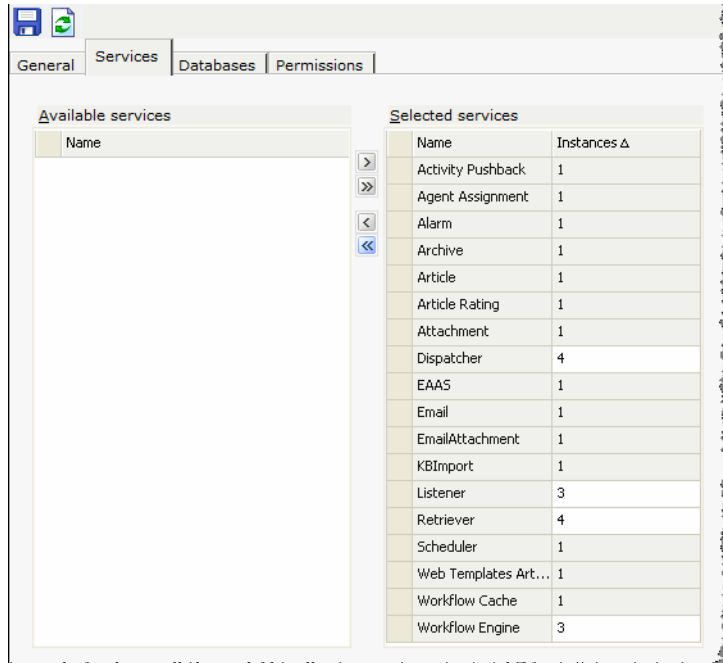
General | Services | Databases | Permissions

Available services

| Name |
|---|

>
>>
<
<<

Selected services

| Name | Instances Δ |
|---|---|
| Activity Pushback | 1 |
| Agent Assignment | 1 |
| Alarm | 1 |
| Archive | 1 |
| Article | 1 |
| Article Rating | 1 |
| Attachment | 1 |
| Dispatcher | 4 |
| EAAS | 1 |
| Email | 1 |
| EmailAttachment | 1 |
| KBImport | 1 |
| Listener | 3 |
| Retriever | 4 |
| Scheduler | 1 |
| Web Templates Art... | 1 |
| Workflow Cache | 1 |
| Workflow Engine | 3 |